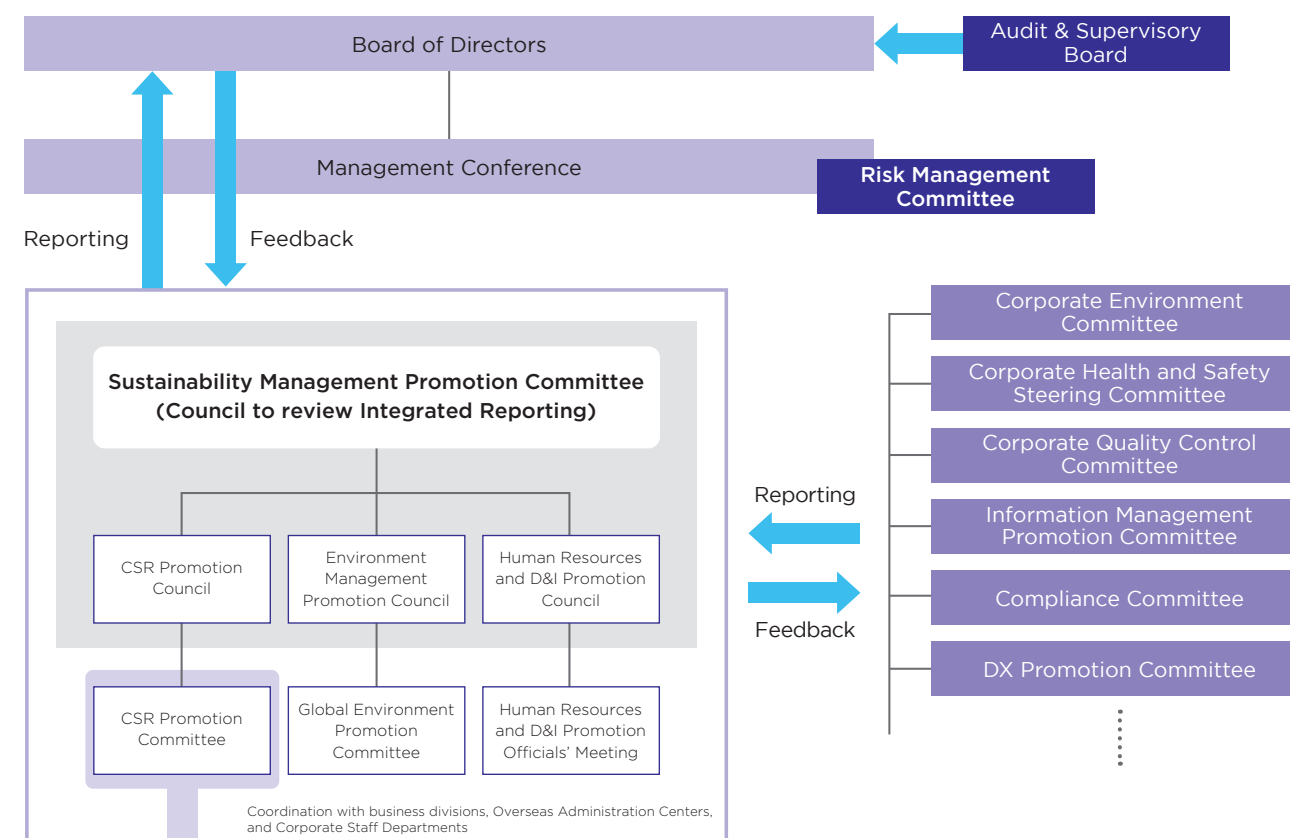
Board of Directors

Audit & Supervisory Board

Management Conference

Risk Management Committee

Reporting

Feedback

Sustainability Management Promotion Committee (Council to review Integrated Reporting)

CSR Promotion Council

Environment Management Promotion Council

Human Resources and D&I Promotion Council

CSR Promotion Committee

Global Environment Promotion Committee

Human Resources and D&I Promotion Officials' Meeting

Coordination with business divisions, Overseas Administration Centers, and Corporate Staff Departments

Reporting

Feedback

Corporate Environment Committee

Corporate Health and Safety Steering Committee

Corporate Quality Control Committee

Information Management Promotion Committee

Compliance Committee

DX Promotion Committee